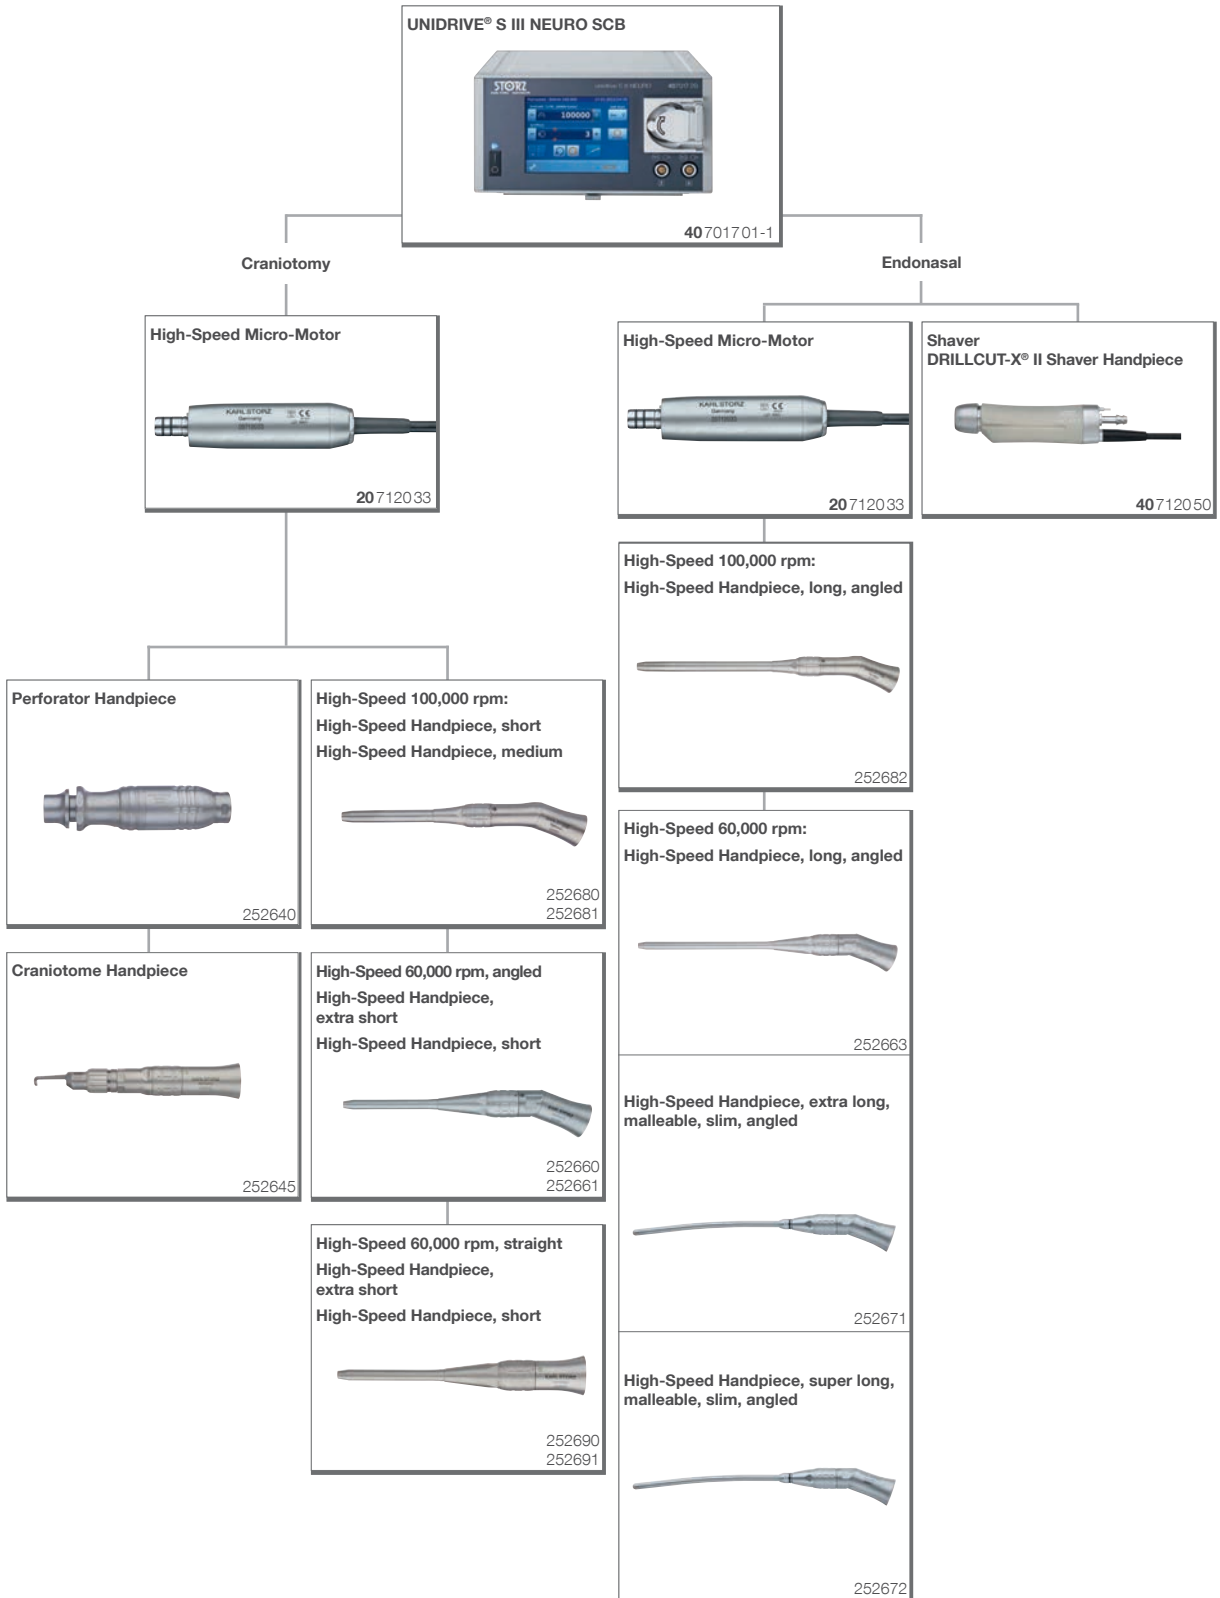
UNIDRIVE® S III NEURO SCB

STORZ

100000

40 7017 01-1

Craniotomy

Endonasal

High-Speed Micro-Motor

KARL STORZ

20 7120 33

High-Speed Micro-Motor

20 7120 33

Shaver
DRILLCUT-X® II Shaver Handpiece

40 7120 50

High-Speed 100,000 rpm:
High-Speed Handpiece, long, angled

252682

Perforator Handpiece

252640

High-Speed 100,000 rpm:
High-Speed Handpiece, short
High-Speed Handpiece, medium

252680
252681

High-Speed 60,000 rpm:
High-Speed Handpiece, long, angled

252663

Craniotome Handpiece

252645

High-Speed 60,000 rpm, angled
High-Speed Handpiece, extra short
High-Speed Handpiece, short

252660
252661

High-Speed Handpiece, extra long, malleable, slim, angled

252671

High-Speed 60,000 rpm, straight
High-Speed Handpiece, extra short
High-Speed Handpiece, short

252690
252691

High-Speed Handpiece, super long, malleable, slim, angled

252672